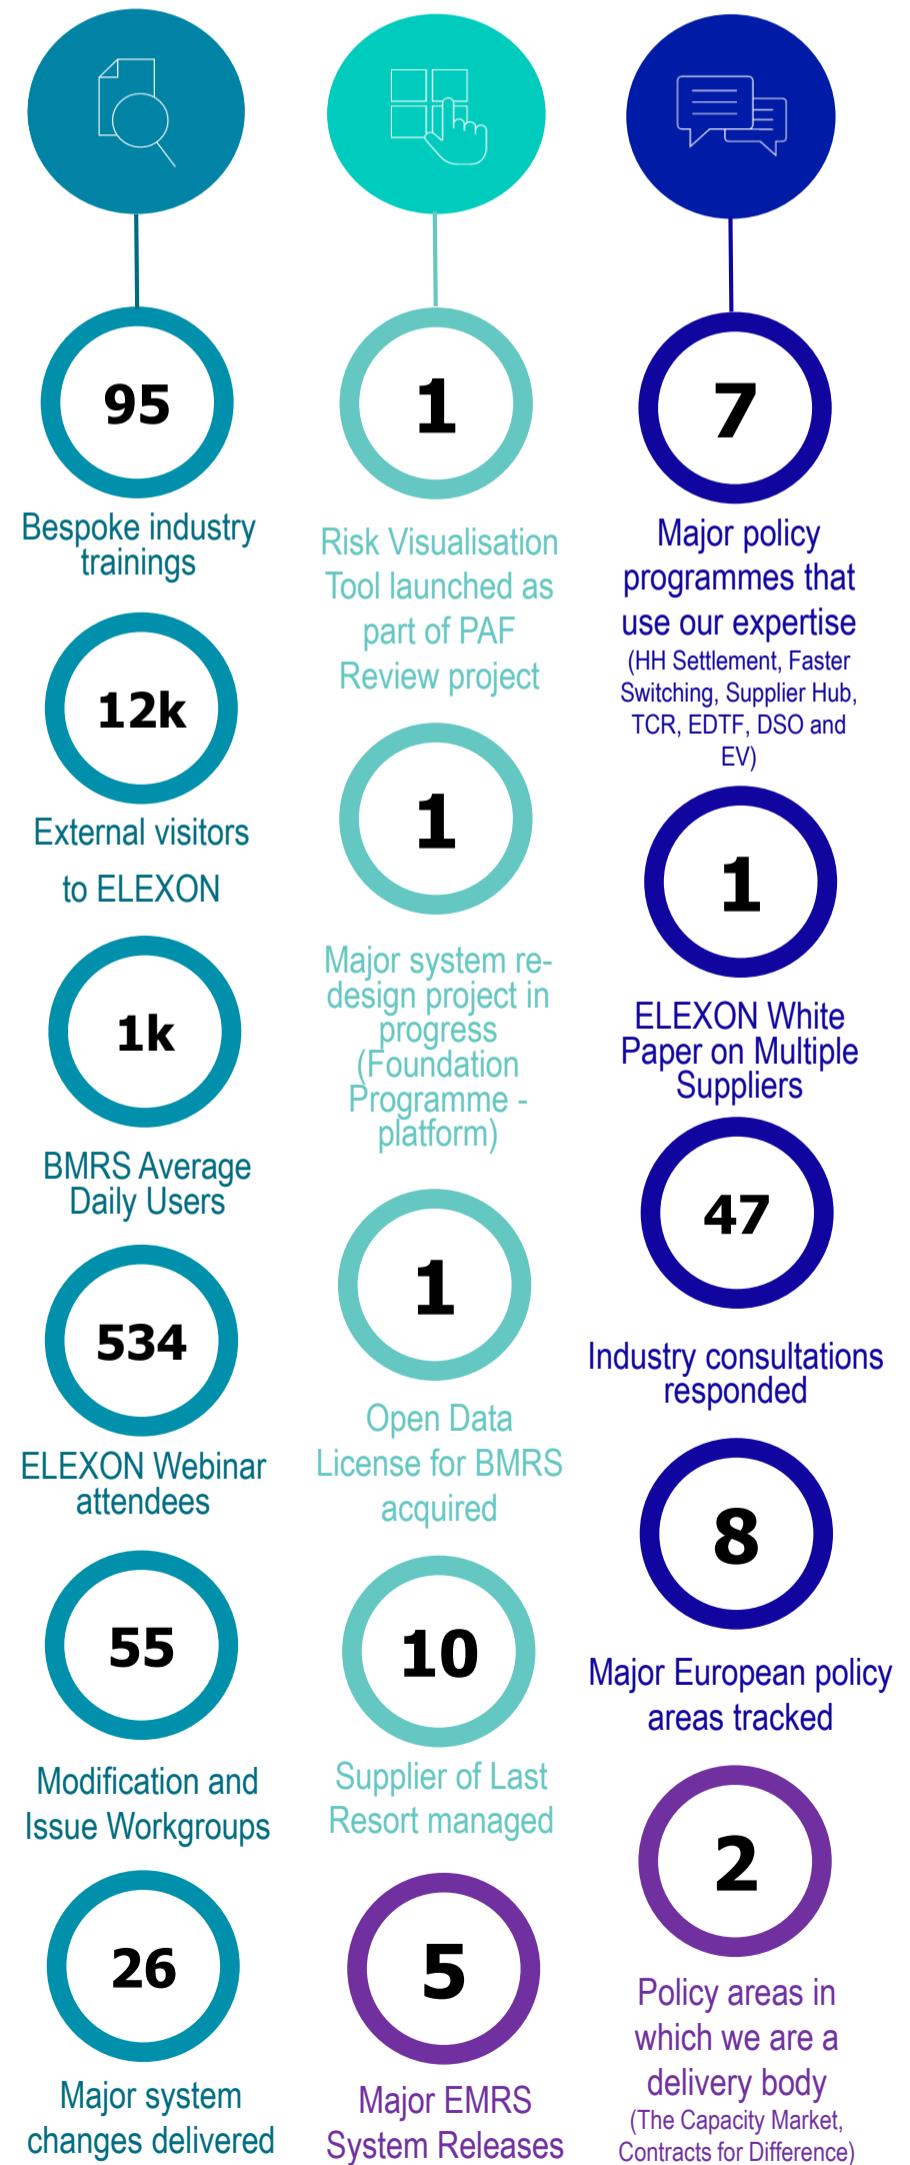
95

Bespoke industry trainings

12k

External visitors to ELEXON

1k

BMRS Average Daily Users

534

ELEXON Webinar attendees

55

Modification and Issue Workgroups

26

Major system changes delivered

1

Risk Visualisation Tool launched as part of PAF Review project

1

Major system re-design project in progress (Foundation Programme - platform)

1

Open Data License for BMRS acquired

10

Supplier of Last Resort managed

5

Major EMRS System Releases

7

Major policy programmes that use our expertise (HH Settlement, Faster Switching, Supplier Hub, TCR, EDTF, DSO and EV)

1

ELEXON White Paper on Multiple Suppliers

47

Industry consultations responded

8

Major European policy areas tracked

2

Policy areas in which we are a delivery body (The Capacity Market, Contracts for Difference)